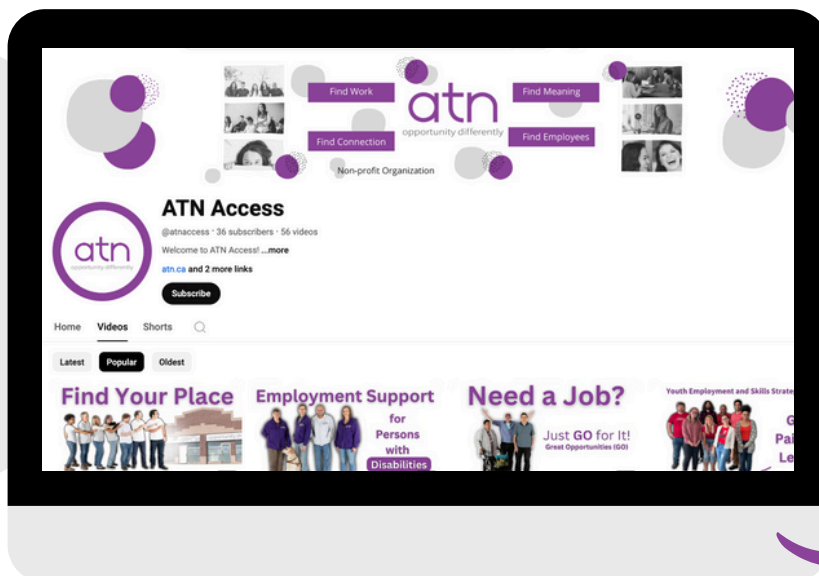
Find Work

atn
opportunity differently

Find Meaning

Find Connection

Find Employees

Non-profit Organization

atn
opportunity differently

ATN Access

@atnaccess · 36 subscribers · 56 videos

Welcome to ATN Access! ...more

atn.ca and 2 more links

Subscribe

Home Videos Shorts

Latest Popular Oldest

Find Your Place

Employment Support for Persons with Disabilities

Need a Job?
Just GO for It!
Great Opportunities (GO)

Youth Employment and Skills Strate

G
Pai
Le